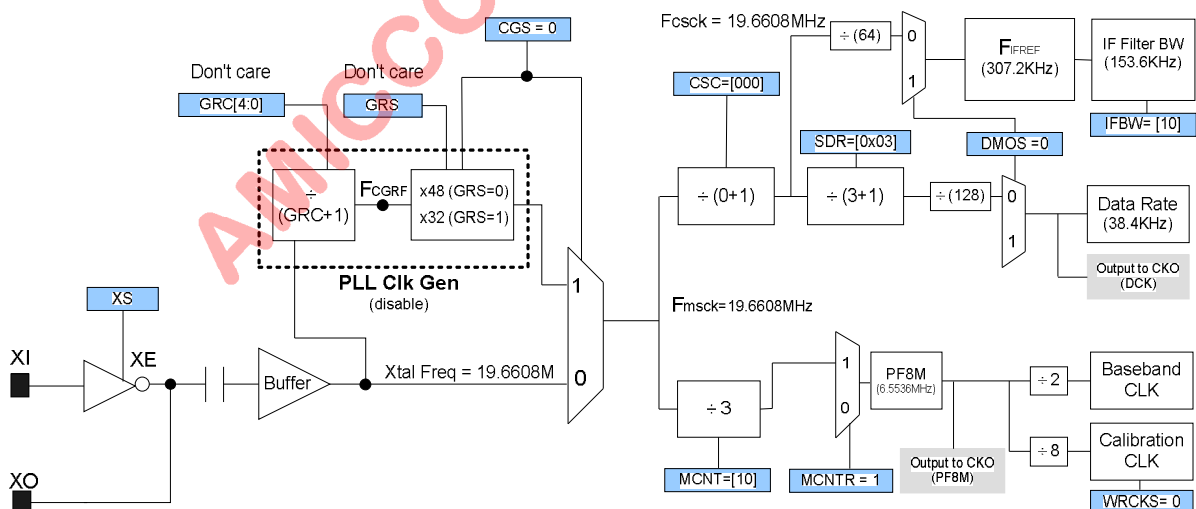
AMICCO

CGS = 0

Fcsck = 19.6608MHz

÷ (64)

0

1

$F_{IFREF}$ (307.2KHz)

IF Filter BW (153.6KHz)

IFBW= [10]

Don't care

Don't care

GRC[4:0]

GRS

CSC=[000]

SDR=[0x03]

DMOS =0

÷ (GRC+1)

$F_{CGRF}$

x48 (GRS=0)

x32 (GRS=1)

÷ (0+1)

÷ (3+1)

÷ (128)

0

1

Data Rate (38.4KHz)

Output to CKO (DCK)

PLL Clk Gen

(disable)

1

$F_{msck}$=19.6608MHz

XS

XI

XE

Buffer

Xtal Freq = 19.6608M

0

÷ 3

1

0

PF8M

(6.5536MHz)

÷ 2

Baseband CLK

÷ 8

Calibration CLK

Output to CKO (PF8M)

XO

MCNT=[10]

MCNTR = 1

WRCKS= 0